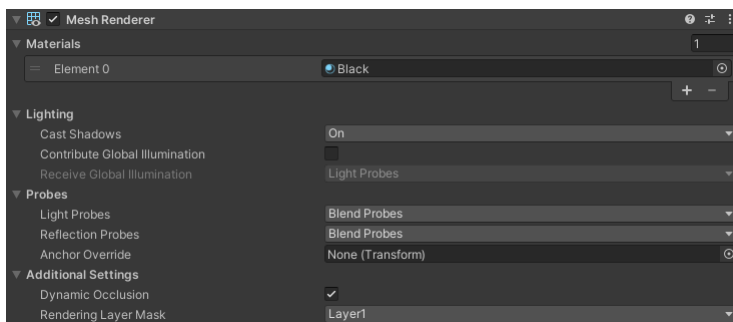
Mesh Renderer

Materials 1

Element 0 Black

+ −

Lighting

Cast Shadows On

Contribute Global Illumination

Receive Global Illumination Light Probes

Probes

Light Probes Blend Probes

Reflection Probes Blend Probes

Anchor Override None (Transform)

Additional Settings

Dynamic Occlusion ✓

Rendering Layer Mask Layer1